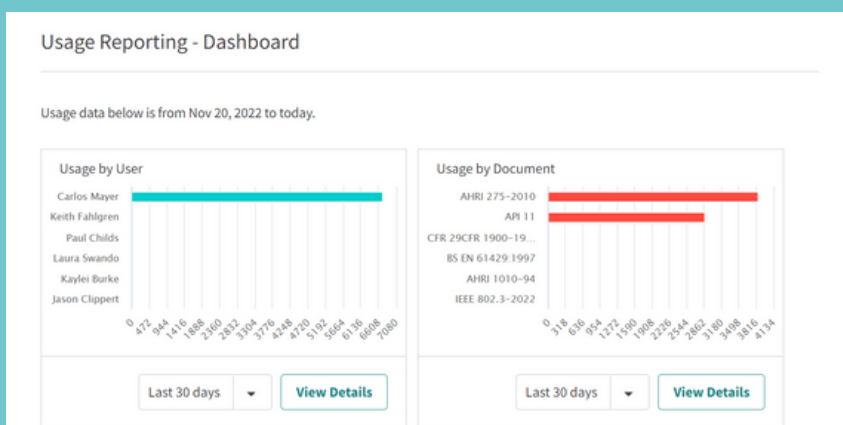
Usage Reporting - Dashboard

Usage data below is from Nov 20, 2022 to today.

Usage by User

Carlos Mayer
Keith Fahlgren
Paul Childs
Laura Swando
Kaylei Burke
Jason Clippert

0 472 944 1416 1888 2360 2832 3304 3776 4248 4720 5192 5664 6136 6608 7080

Last 30 days
View Details

Usage by Document

AHRI 275-2010
API 11
CFR 29CFR 1900-19...
BS EN 61429:1997
AHRI 1010-94
IEEE 802.3-2022

0 318 636 954 1272 1590 1908 2226 2544 2862 3180 3498 3816 4134

Last 30 days
View Details